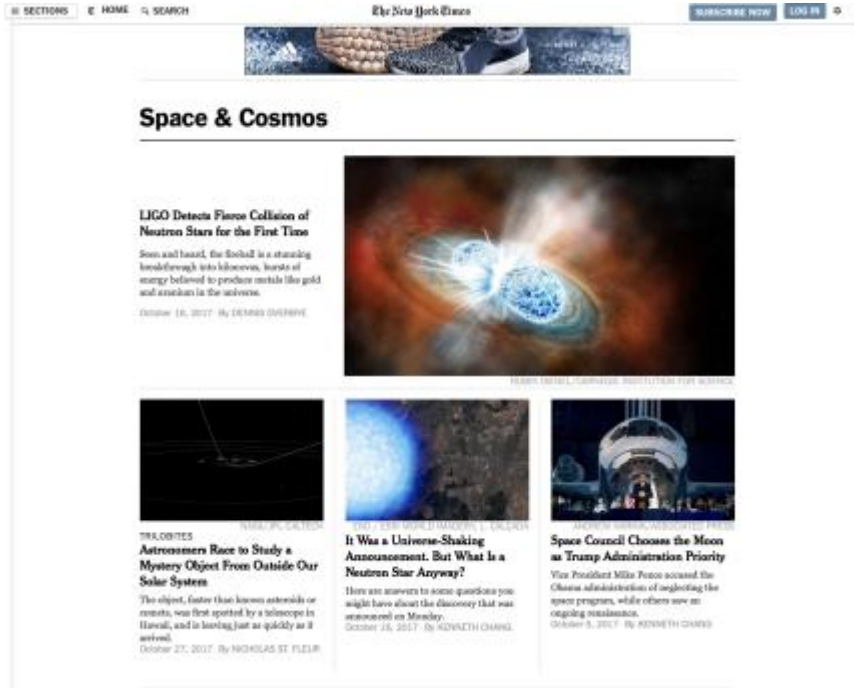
≡ SECTIONS   HOME   SEARCH   The New York Times   SUBSCRIBE NOW   LOG IN

Space & Cosmos

LIGO Detects Fierce Collision of Neutron Stars for the First Time

Seen and heard, the fireball is a stunning breakthrough into kilonovas, bursts of energy believed to produce metals like gold and uranium in the universe.

October 16, 2017 By DENNIS OVERBYE

ROBIN DIENEL/CARNEGIE INSTITUTION FOR SCIENCE

NASA/JPL-CALTECH

TRILOBITES

Astronomers Race to Study a Mystery Object From Outside Our Solar System

The object, faster than known asteroids or comets, was first spotted by a telescope in Hawaii, and is leaving just as quickly as it arrived.

October 27, 2017 By NICHOLAS ST. FLEUR

ESO / ESRI WORLD IMAGERY, L. CALÇADA

It Was a Universe-Shaking Announcement. But What Is a Neutron Star Anyway?

Here are answers to some questions you might have about the discovery that was announced on Monday.

October 18, 2017 By KENNETH CHANG

ANDREW HARNIK/ASSOCIATED PRESS

Space Council Chooses the Moon as Trump Administration Priority

Vice President Mike Pence accused the Obama administration of neglecting the space program, while others saw an ongoing renaissance.

October 5, 2017 By KENNETH CHANG